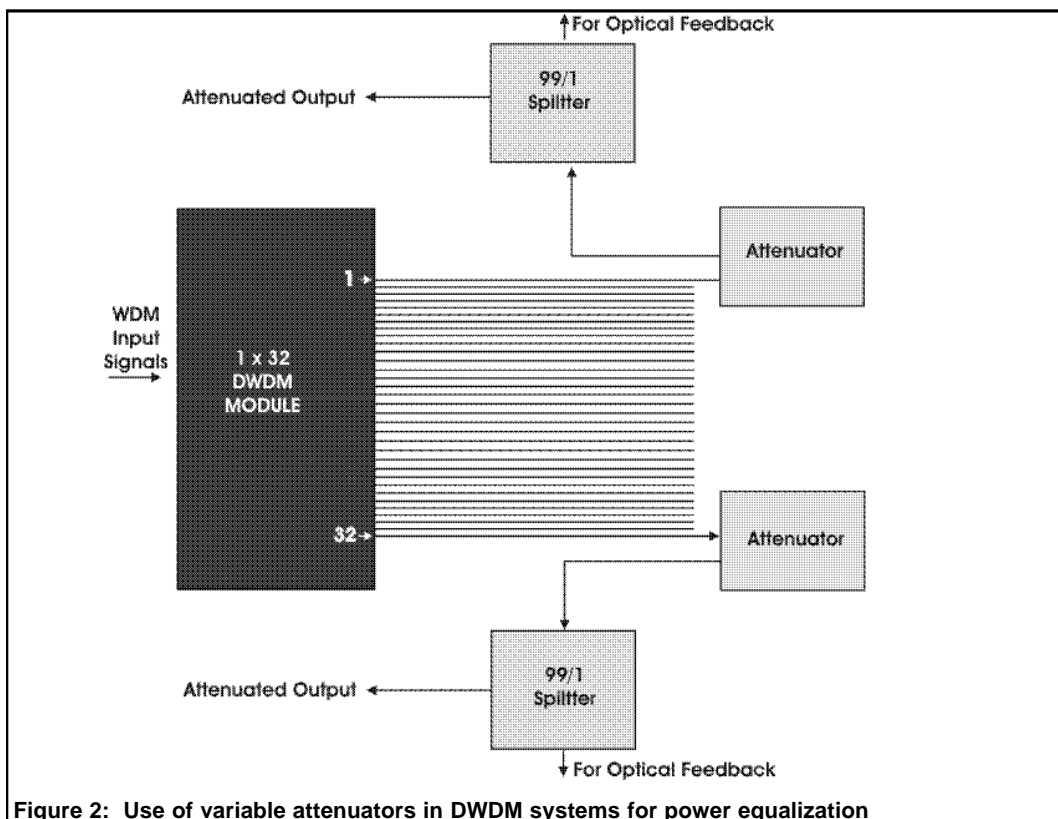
For Optical Feedback

99/1 Splitter

Attenuated Output

Attenuator

1

WDM Input Signals

1 x 32 DWDM MODULE

32

Attenuator

99/1 Splitter

Attenuated Output

For Optical Feedback

Figure 2: Use of variable attenuators in DWDM systems for power equalization